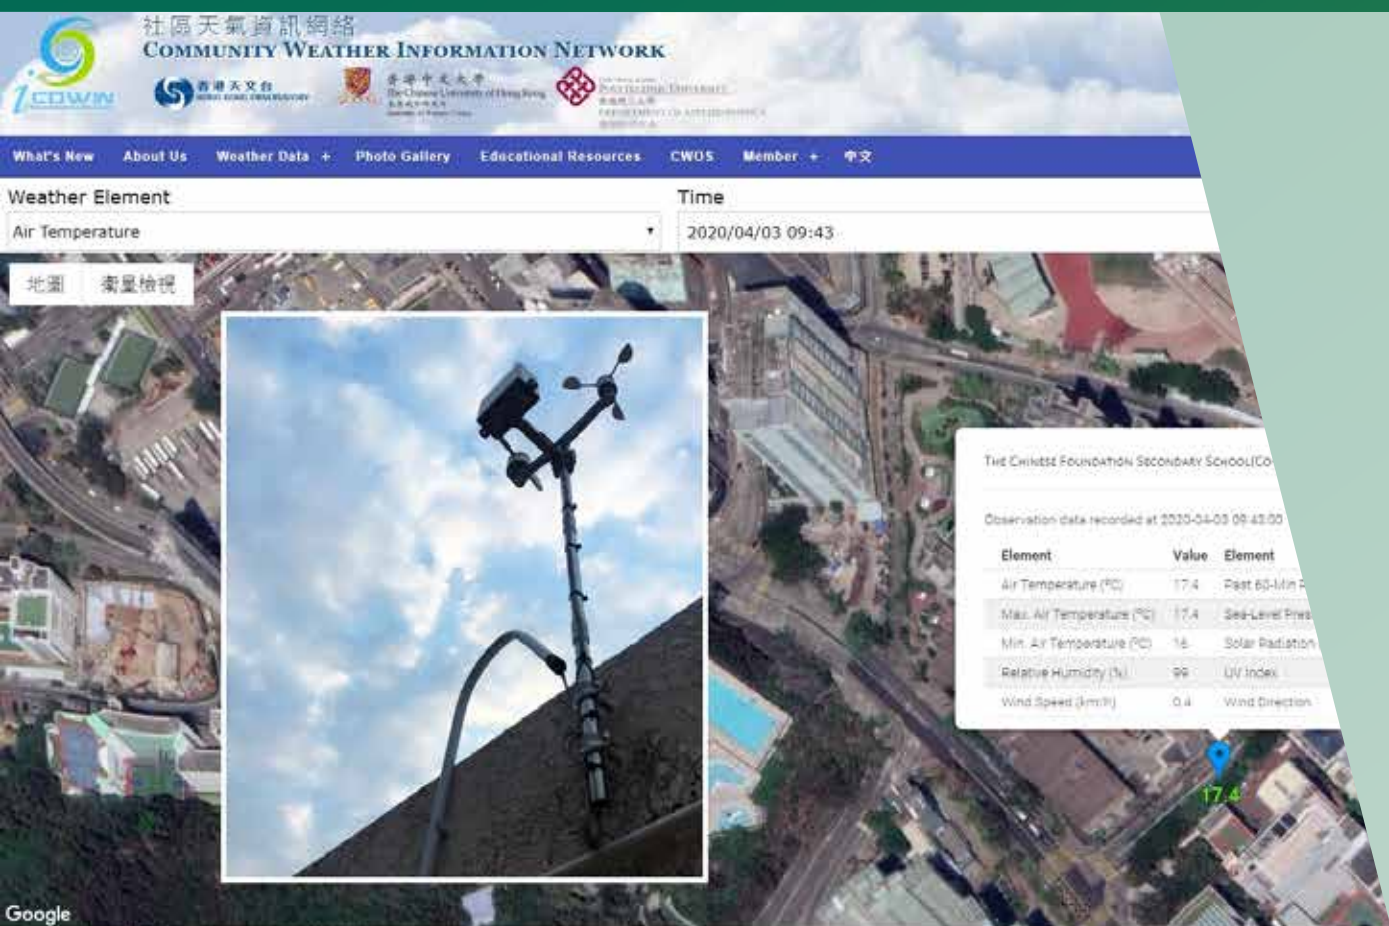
社區天氣資訊網絡
COMMUNITY WEATHER INFORMATION NETWORK

iCOWIN

香港天文台 HONG KONG OBSERVATORY

香港中文大學 The Chinese University of Hong Kong

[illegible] POLYTECHNIC UNIVERSITY

What's New | About Us | Weather Data + | Photo Gallery | Educational Resources | CWOS | Member + | 中文

Weather Element
Air Temperature

Time
2020/04/03 09:43

地圖 | 衛星檢視

THE CHINESE FOUNDATION SECONDARY SCHOOL(CO

Observation data recorded at 2020-04-03 09:43:00

| Element | Value | Element |
|---|---|---|
| Air Temperature (°C) | 17.4 | Past 60-Min R |
| Max. Air Temperature (°C) | 17.4 | Sea-Level Pres |
| Min. Air Temperature (°C) | 16 | Solar Radiation |
| Relative Humidity (%) | 99 | UV Index |
| Wind Speed (km/h) | 0.4 | Wind Direction |

17.4

Google